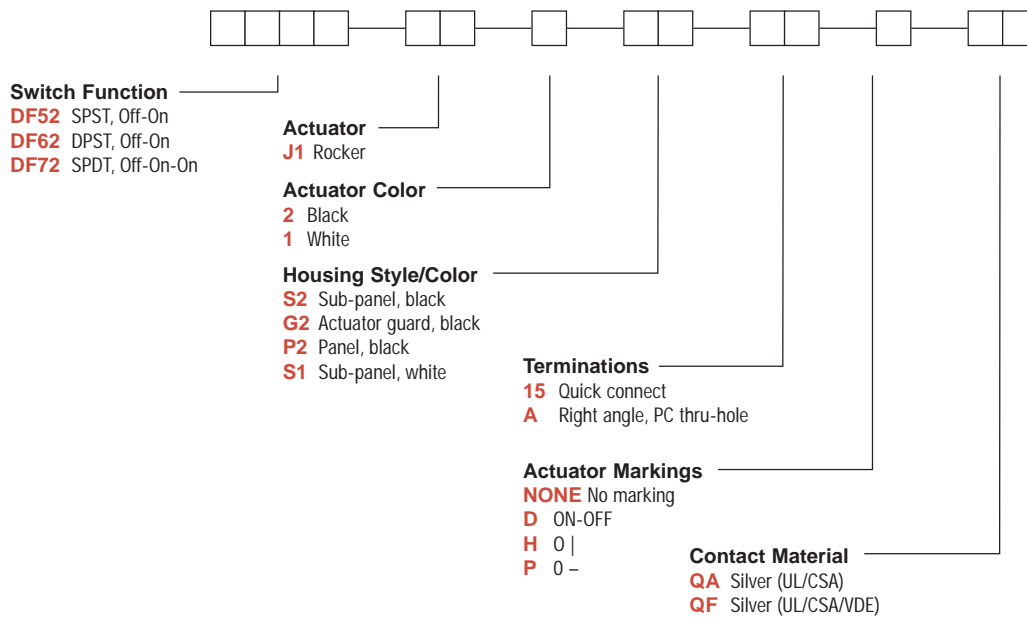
Switch Function
DF52 SPST, Off-On
DF62 DPST, Off-On
DF72 SPDT, Off-On-On

Actuator
J1 Rocker

Actuator Color
2 Black
1 White

Housing Style/Color
S2 Sub-panel, black
G2 Actuator guard, black
P2 Panel, black
S1 Sub-panel, white

Terminations
15 Quick connect
A Right angle, PC thru-hole

Actuator Markings
NONE No marking
D ON-OFF
H O |
P O –

Contact Material
QA Silver (UL/CSA)
QF Silver (UL/CSA/VDE)